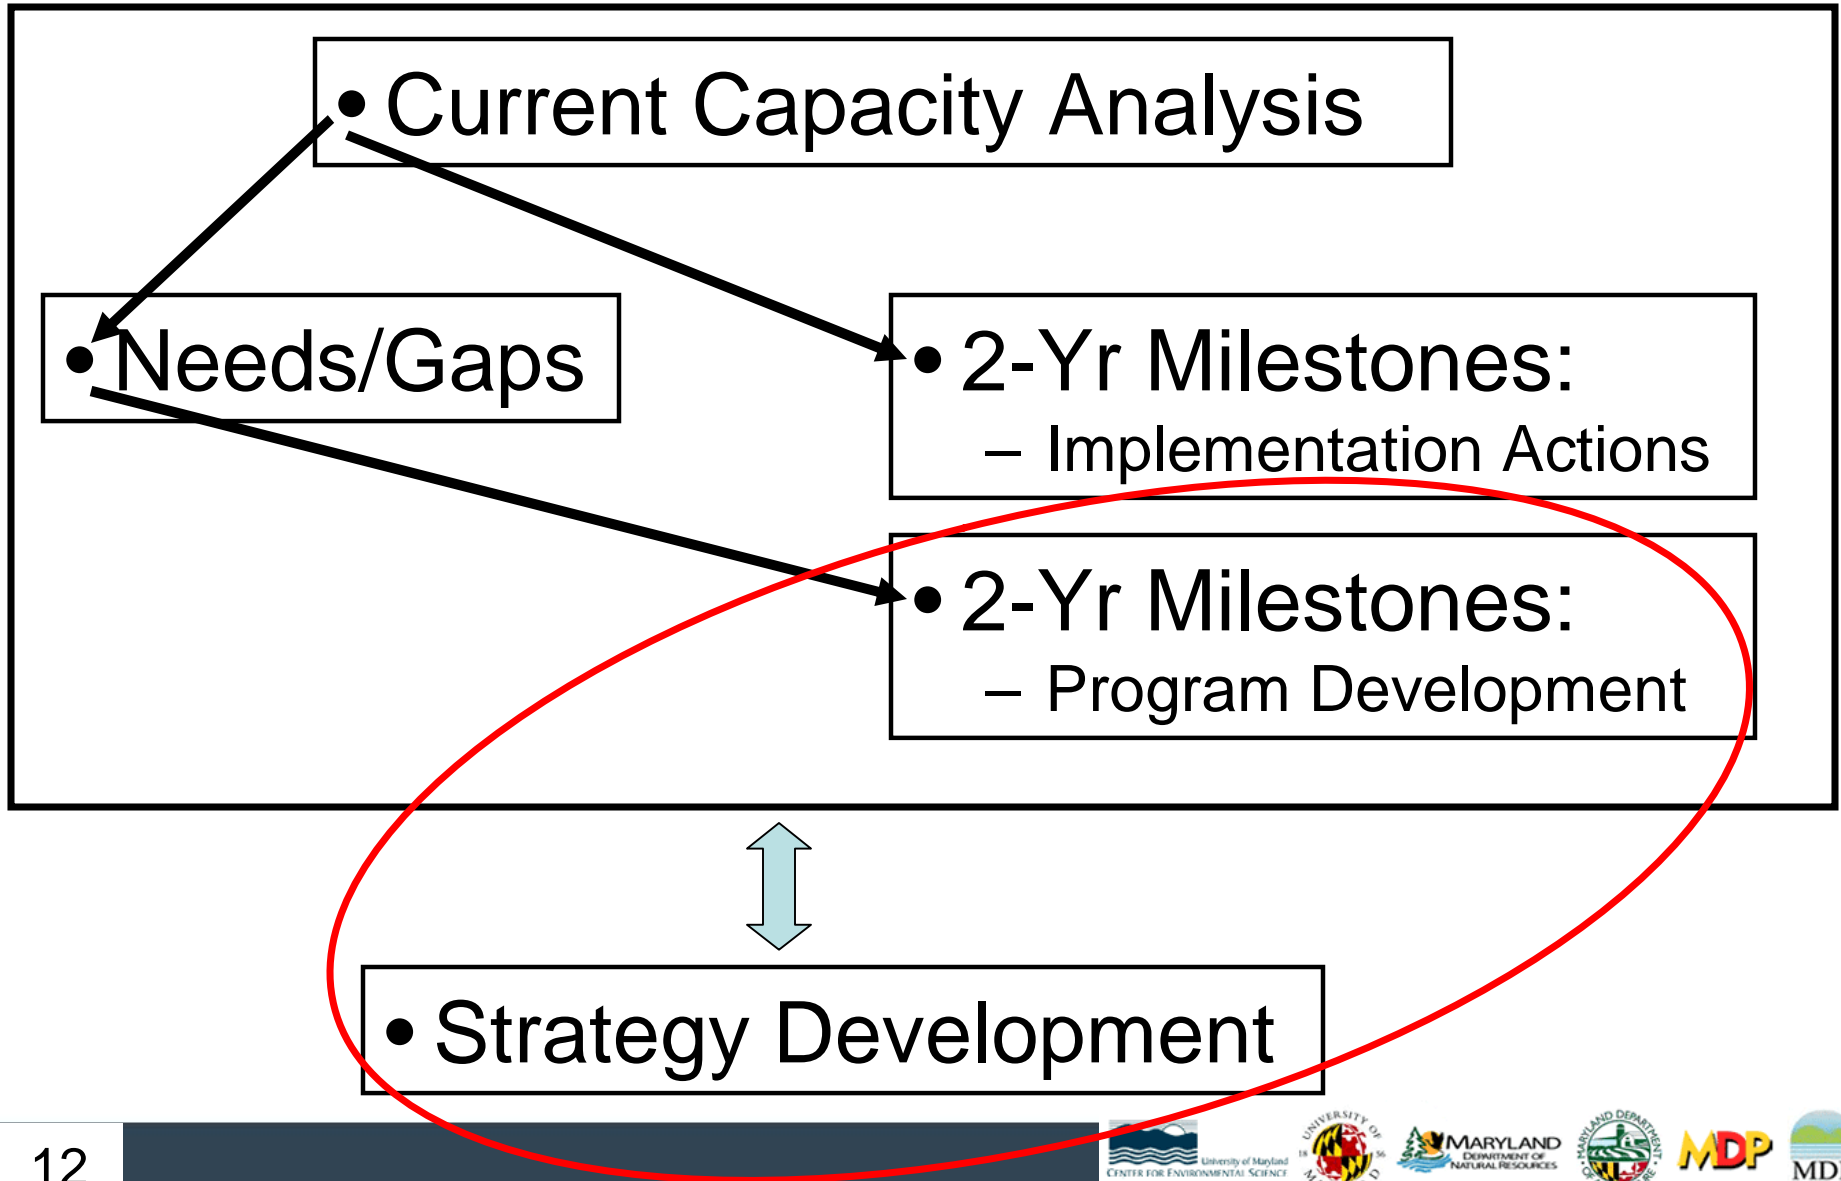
• Current Capacity Analysis

• Needs/Gaps

• 2-Yr Milestones:
– Implementation Actions

• 2-Yr Milestones:
– Program Development

• Strategy Development

12

University of Maryland
CENTER FOR ENVIRONMENTAL SCIENCE

UNIVERSITY OF MARYLAND

MARYLAND DEPARTMENT OF NATURAL RESOURCES

MARYLAND DEPARTMENT OF AGRICULTURE

MDP

MD